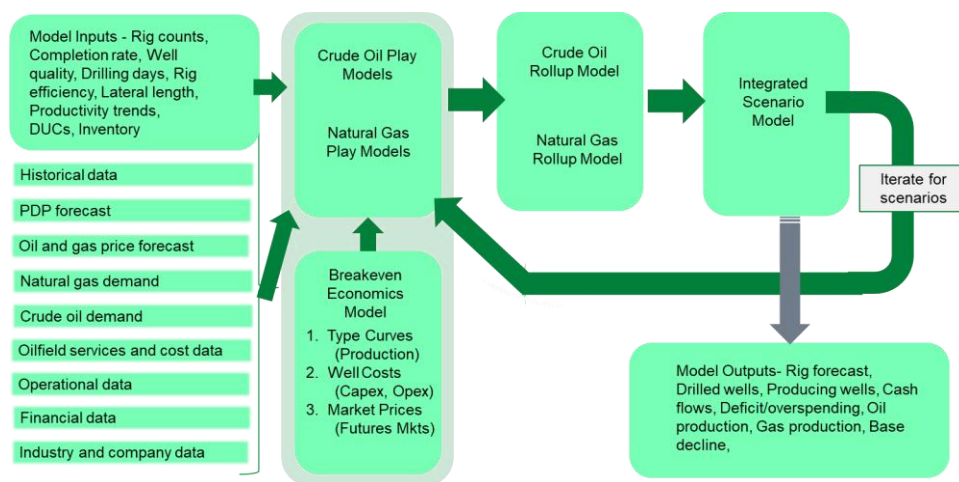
Model Inputs - Rig counts, Completion rate, Well quality, Drilling days, Rig efficiency, Lateral length, Productivity trends, DUCs, Inventory

Historical data

PDP forecast

Oil and gas price forecast

Natural gas demand

Crude oil demand

Oilfield services and cost data

Operational data

Financial data

Industry and company data

Crude Oil Play Models

Natural Gas Play Models

Breakeven Economics Model

1. Type Curves (Production)
2. Well Costs (Capex, Opex)
3. Market Prices (Futures Mkts)

Crude Oil Rollup Model

Natural Gas Rollup Model

Integrated Scenario Model

Iterate for scenarios

Model Outputs- Rig forecast, Drilled wells, Producing wells, Cash flows, Deficit/overspending, Oil production, Gas production, Base decline,